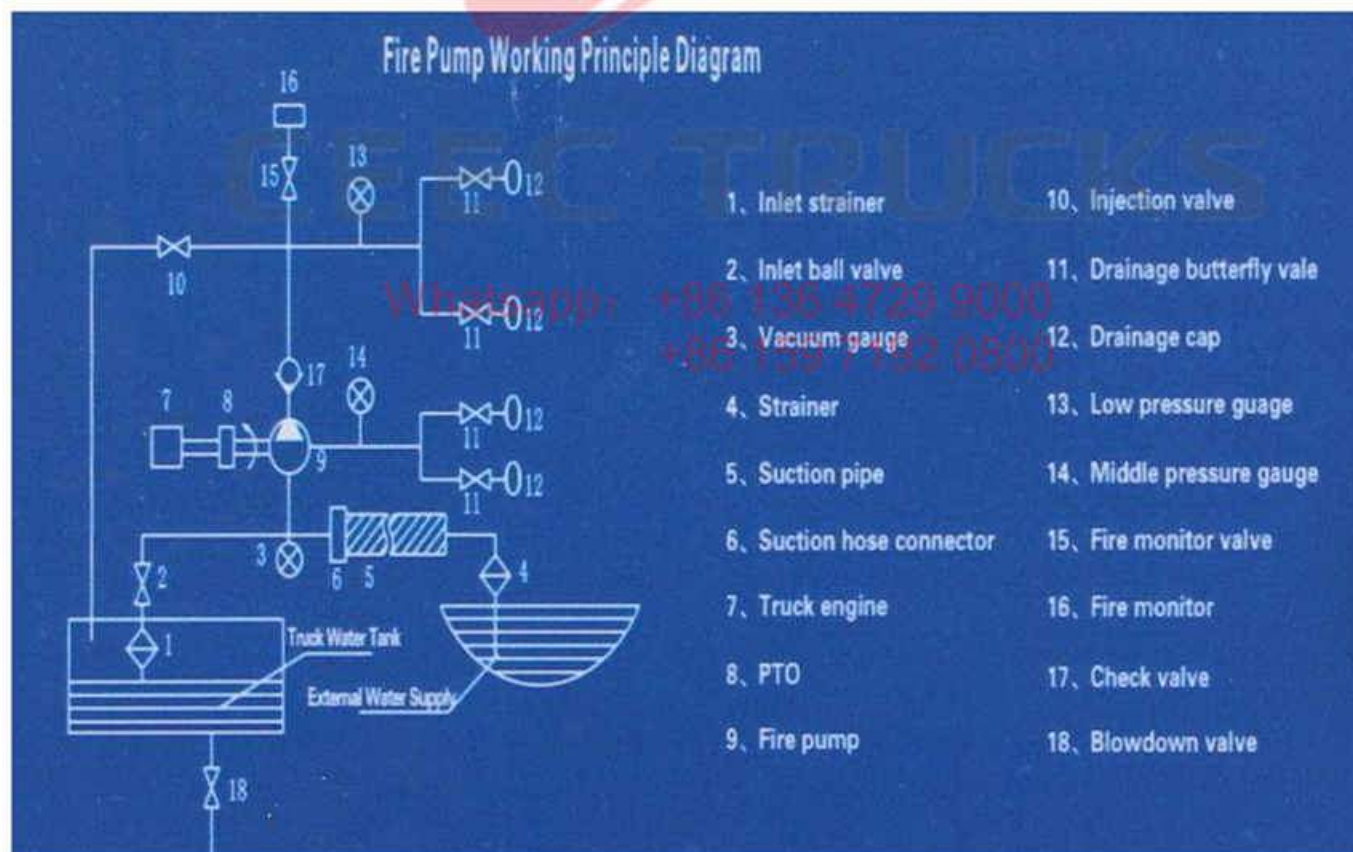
Fire Pump Working Principle Diagram

CEEC TRUCKS

Whatsapp: +86 136 4729 9000
+86 159 7192 0800

16
15
13
11
12
10
11
12
17
14
7
8
9
11
12
11
12
3
6
5
4
2
1
Truck Water Tank
External Water Supply
18

1、Inlet strainer
2、Inlet ball valve
3、Vacuum gauge
4、Strainer
5、Suction pipe
6、Suction hose connector
7、Truck engine
8、PTO
9、Fire pump

10、Injection valve
11、Drainage butterfly vale
12、Drainage cap
13、Low pressure guage
14、Middle pressure gauge
15、Fire monitor valve
16、Fire monitor
17、Check valve
18、Blowdown valve